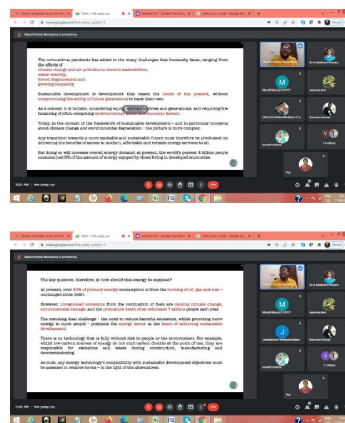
The coronavirus pandemic has added to the many challenges that humanity faces, ranging from the effects of climate change and air pollution to chronic malnutrition, water scarcity, forced displacement and growing inequality.

Sustainable development is development that meets the needs of the present, without compromising the ability of future generations to meet their own.

As a concept it is holistic, considering equity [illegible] and generations, and requiring the balancing of often competing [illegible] and economic factors.

Today, in the context of the framework of sustainable development – and in particular concerns about climate change and environmental degradation – the picture is more complex.

Any transition towards a more equitable and sustainable future must therefore be predicated on delivering the benefits of access to modern, affordable and reliable energy services to all.

But doing so will increase overall energy demand: at present, the world's poorest 4 billion people consume just 5% of the amount of energy enjoyed by those living in developed economies.

The key question, therefore, is: how should this energy be supplied?

At present, over 80% of primary energy consumption is from the burning of oil, gas and coal – unchanged since 1980.

However, unregulated emissions from the combustion of fuels are causing climate change, environmental damage, and the premature death of an estimated 7 million people each year.

The resulting final challenge – the need to reduce harmful emissions, whilst providing more energy to more people – positions the energy sector at the heart of achieving sustainable development.

There is no technology that is fully without risk to people or the environment. For example, whilst low-carbon sources of energy do not carbon dioxide at the point of use, they are responsible for emissions and waste during construction, manufacturing and decommissioning.

Accordingly, any energy technology's compatibility with sustainable development objectives must be assessed in relative terms – in the light of the alternatives.